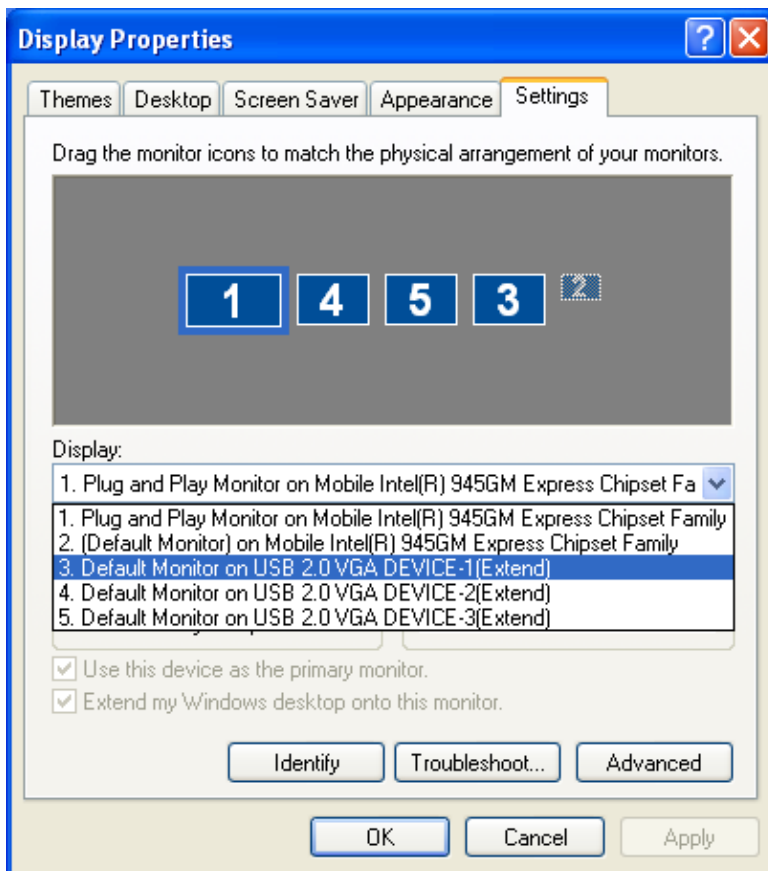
Display Properties

?

Themes | Desktop | Screen Saver | Appearance | Settings

Drag the monitor icons to match the physical arrangement of your monitors.

1 4 5 3 2

Display:

1. Plug and Play Monitor on Mobile Intel(R) 945GM Express Chipset Fa

1. Plug and Play Monitor on Mobile Intel(R) 945GM Express Chipset Family
2. (Default Monitor) on Mobile Intel(R) 945GM Express Chipset Family
3. Default Monitor on USB 2.0 VGA DEVICE-1(Extend)
4. Default Monitor on USB 2.0 VGA DEVICE-2(Extend)
5. Default Monitor on USB 2.0 VGA DEVICE-3(Extend)

Use this device as the primary monitor.

Extend my Windows desktop onto this monitor.

Identify | Troubleshoot... | Advanced

OK | Cancel | Apply